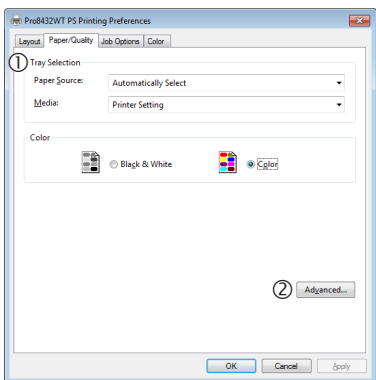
Pro8432WT PS Printing Preferences

Layout | Paper/Quality | Job Options | Color

① Tray Selection

Paper Source: Automatically Select

Media: Printer Setting

Color

Black & White

Color

② Advanced...

OK | Cancel | Apply